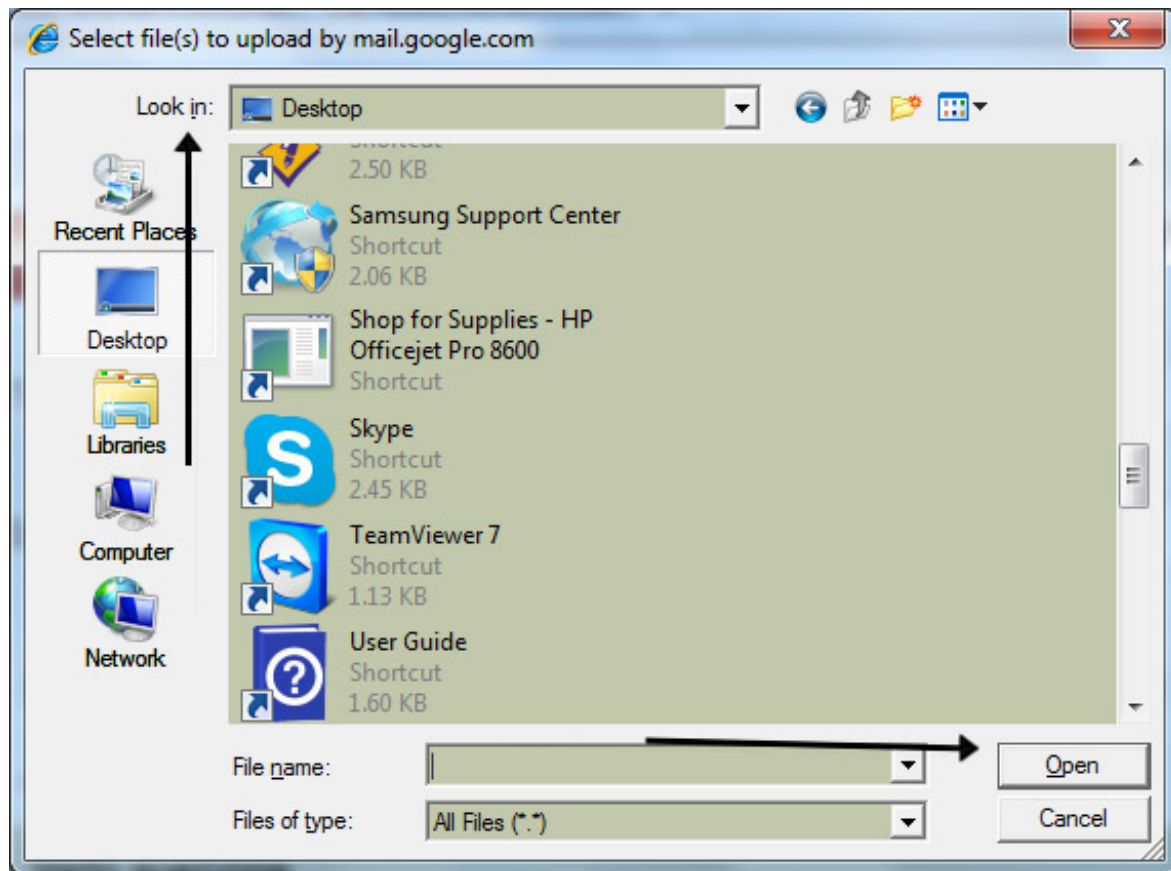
Select file(s) to upload by mail.google.com

Look in: Desktop

Recent Places
Desktop
Libraries
Computer
Network

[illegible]
2.50 KB

Samsung Support Center
Shortcut
2.06 KB

Shop for Supplies - HP Officejet Pro 8600
Shortcut

Skype
Shortcut
2.45 KB

TeamViewer 7
Shortcut
1.13 KB

User Guide
Shortcut
1.60 KB

File name:
Files of type: All Files (*.*)

Open
Cancel